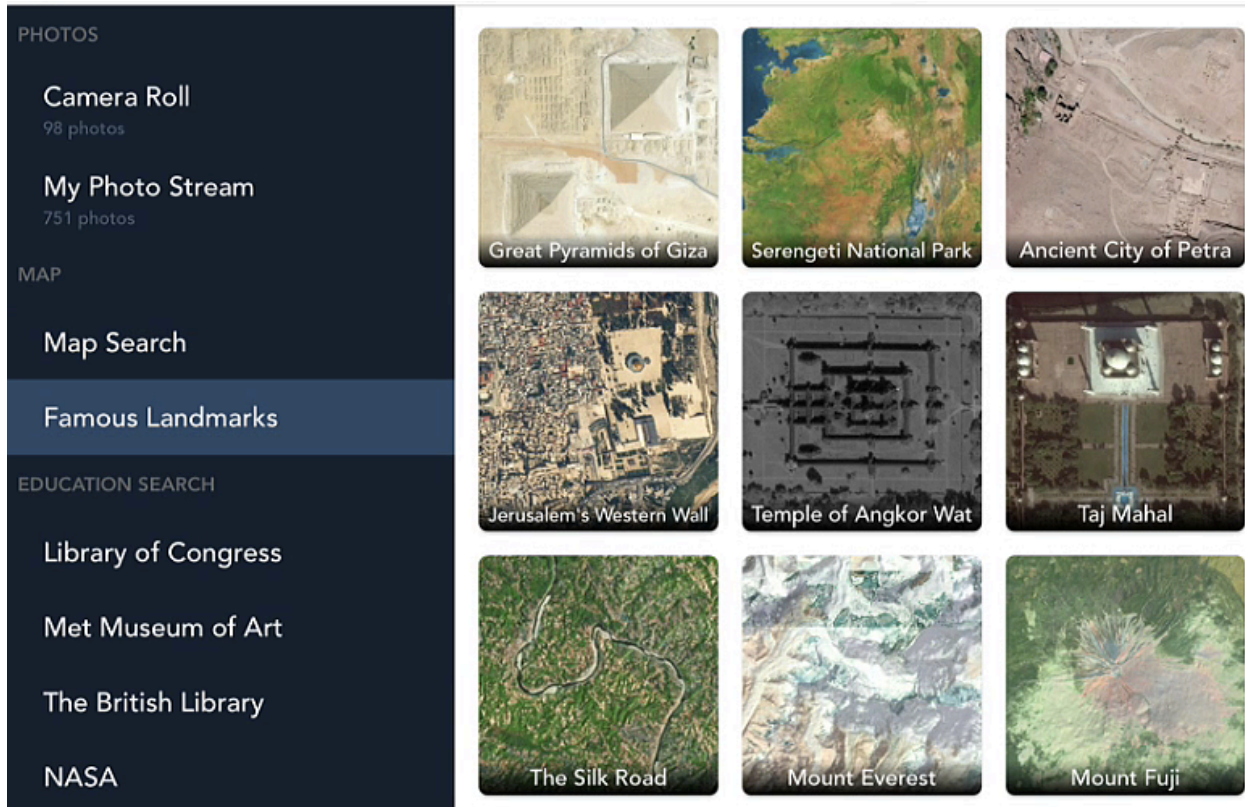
PHOTOS

Camera Roll
98 photos

My Photo Stream
751 photos

MAP

Map Search

Famous Landmarks

EDUCATION SEARCH

Library of Congress

Met Museum of Art

The British Library

NASA

Great Pyramids of Giza

Serengeti National Park

Ancient City of Petra

Jerusalem's Western Wall

Temple of Angkor Wat

Taj Mahal

The Silk Road

Mount Everest

Mount Fuji